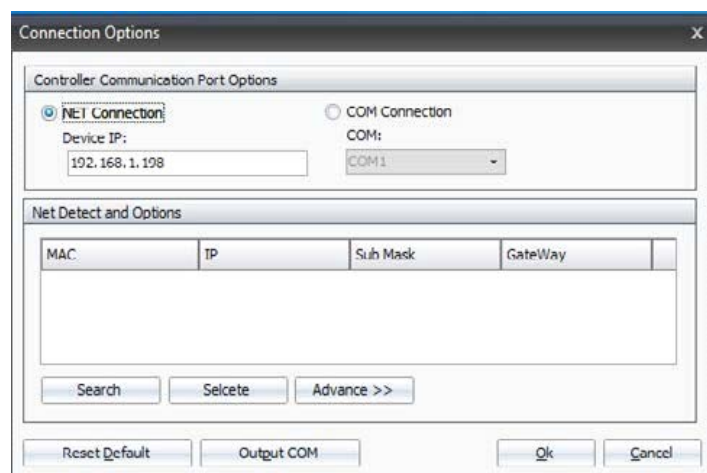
Connection Options

X

Controller Communication Port Options

NET Connection

Device IP:

192.168.1.198

COM Connection

COM:

COM1

Net Detect and Options

| MAC | IP | Sub Mask | GateWay |
|---|---|---|---|

Search

Selcete

Advance >>

Reset Default

Output COM

Ok

Cancel